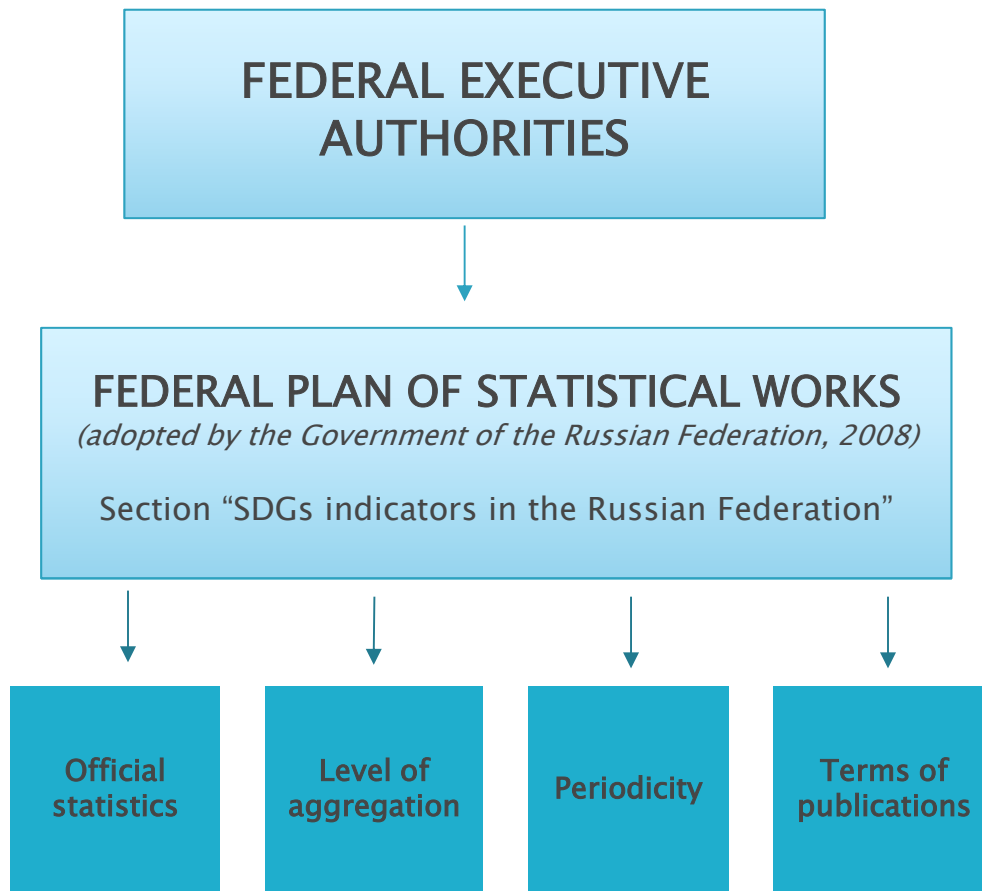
FEDERAL EXECUTIVE AUTHORITIES

FEDERAL PLAN OF STATISTICAL WORKS
(adopted by the Government of the Russian Federation, 2008)

Section “SDGs indicators in the Russian Federation”

Official statistics

Level of aggregation

Periodicity

Terms of publications